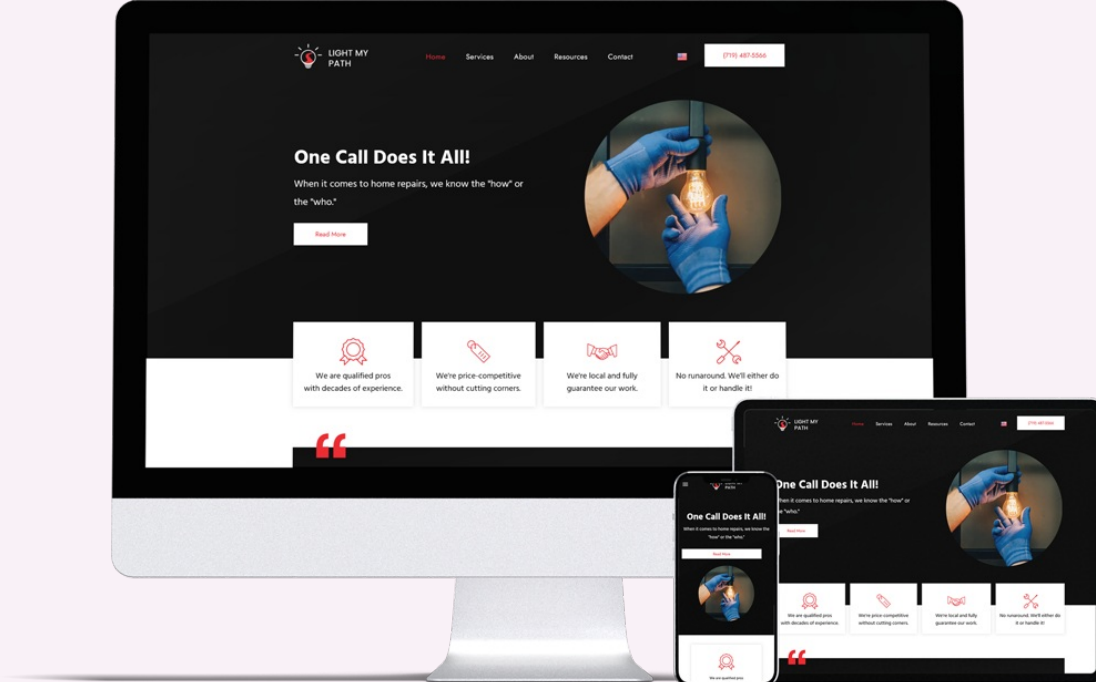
LIGHT MY PATH

Home Services About Resources Contact

(719) 487-5566

One Call Does It All!

When it comes to home repairs, we know the "how" or the "who."

Read More

We are qualified pros with decades of experience.

We're price-competitive without cutting corners.

We're local and fully guarantee our work.

No runaround. We'll either do it or handle it!

“

LIGHT MY PATH

Home Services About Resources Contact

(719) 487-5566

One Call Does It All!

When it comes to home repairs, we know the "how" or the "who."

Read More

We are qualified pros with decades of experience.

We're price-competitive without cutting corners.

We're local and fully guarantee our work.

No runaround. We'll either do it or handle it!

“

LIGHT MY PATH

One Call Does It All!

When it comes to home repairs, we know the "how" or the "who."

Read More

We are qualified pros